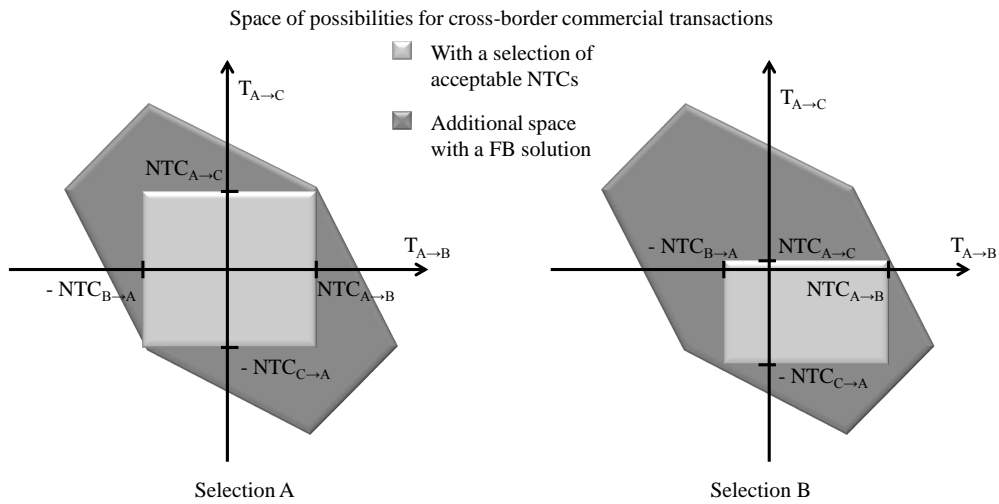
Space of possibilities for cross-border commercial transactions

With a selection of acceptable NTCs

Additional space with a FB solution

$T_{A\rightarrow C}$

$NTC_{A\rightarrow C}$

$T_{A\rightarrow B}$

$- NTC_{B\rightarrow A}$

$NTC_{A\rightarrow B}$

$- NTC_{C\rightarrow A}$

Selection A

$T_{A\rightarrow C}$

$- NTC_{B\rightarrow A}$

$NTC_{A\rightarrow C}$

$T_{A\rightarrow B}$

$NTC_{A\rightarrow B}$

$- NTC_{C\rightarrow A}$

Selection B